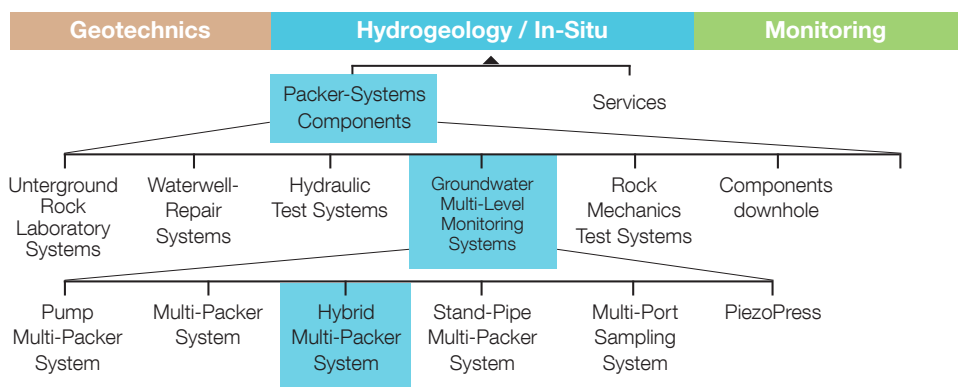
Geotechnics

Hydrogeology / In-Situ

Monitoring

Packer-Systems Components

Services

Untergruond Rock Laboratory Systems

Waterwell-Repair Systems

Hydraulic Test Systems

Groundwater Multi-Level Monitoring Systems

Rock Mechanics Test Systems

Components downhole

Pump Multi-Packer System

Multi-Packer System

Hybrid Multi-Packer System

Stand-Pipe Multi-Packer System

Multi-Port Sampling System

PiezoPress